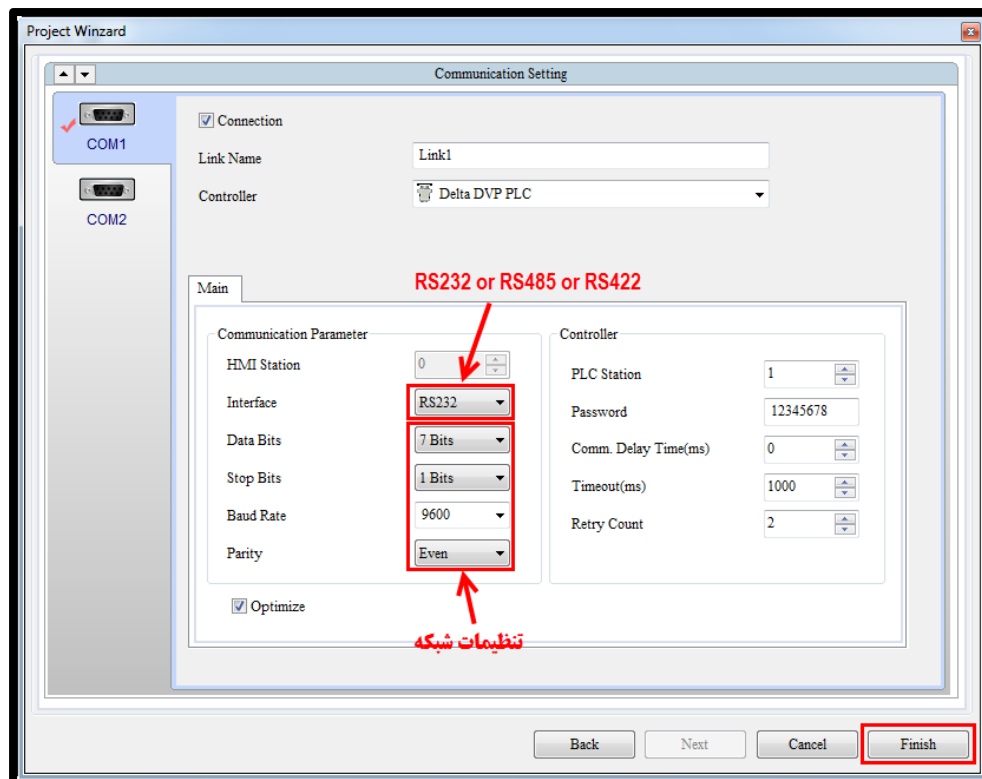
Project Winzard

Communication Setting

COM1

COM2

Connection

Link Name Link1

Controller Delta DVP PLC

Main

RS232 or RS485 or RS422

Communication Parameter

HMI Station 0

Interface RS232

Data Bits 7 Bits

Stop Bits 1 Bits

Baud Rate 9600

Parity Even

Controller

PLC Station 1

Password 12345678

Comm. Delay Time(ms) 0

Timeout(ms) 1000

Retry Count 2

Optimize

تنظیمات شبکه

Back Next Cancel Finish